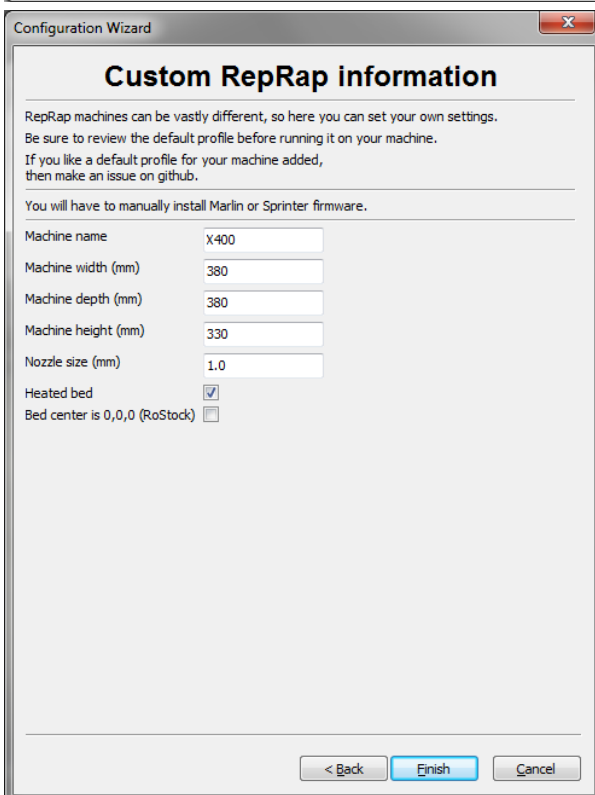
Configuration Wizard

Custom RepRap information

RepRap machines can be vastly different, so here you can set your own settings.

Be sure to review the default profile before running it on your machine.

If you like a default profile for your machine added, then make an issue on github.

You will have to manually install Marlin or Sprinter firmware.

| | |
|---|---|
| Machine name | X400 |
| Machine width (mm) | 380 |
| Machine depth (mm) | 380 |
| Machine height (mm) | 330 |
| Nozzle size (mm) | 1.0 |
| Heated bed | ☑ |
| Bed center is 0,0,0 (RoStock) | ☐ |

< Back    Finish    Cancel